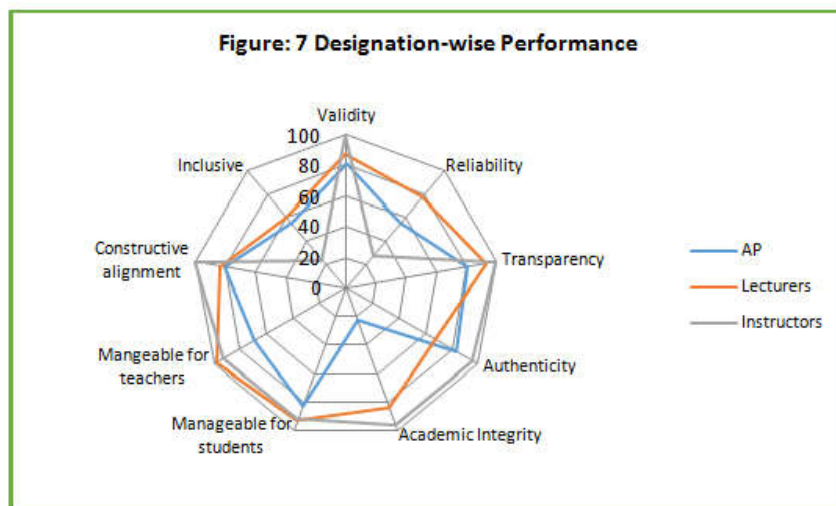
Figure: 7 Designation-wise Performance

Validity
100
80
60
40
20
0
Reliability
Transparency
Authenticity
Academic Integrity
Manageable for students
Mangeable for teachers
Constructive alignment
Inclusive

AP
Lecturers
Instructors